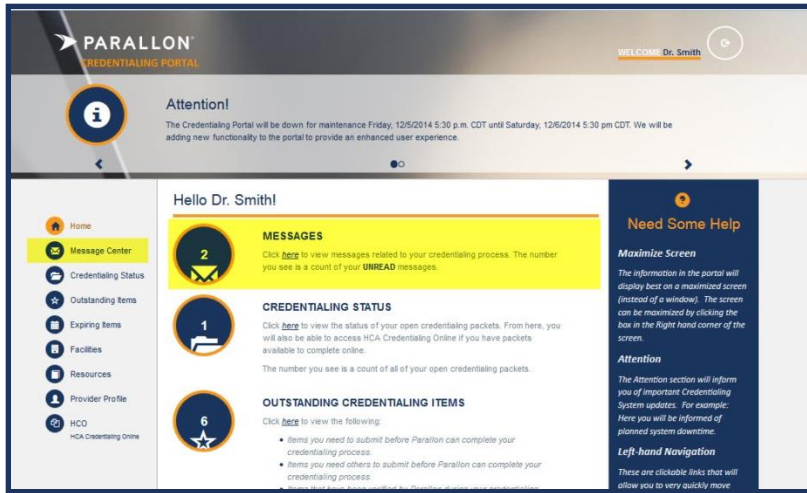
PARALLON
CREDENTIALING PORTAL

WELCOME Dr. Smith

Attention!
The Credentialing Portal will be down for maintenance Friday, 12/5/2014 5:30 p.m. CDT until Saturday, 12/6/2014 5:30 pm CDT. We will be adding new functionality to the portal to provide an enhanced user experience.

Home
Message Center
Credentialing Status
Outstanding Items
Expiring Items
Facilities
Resources
Provider Profile
HCO
HCA Credentialing Online

Hello Dr. Smith!

2
MESSAGES
Click here to view messages related to your credentialing process. The number you see is a count of your UNREAD messages.

1
CREDENTIALING STATUS
Click here to view the status of your open credentialing packets. From here, you will also be able to access HCA Credentialing Online if you have packets available to complete online.

The number you see is a count of all of your open credentialing packets.

6
OUTSTANDING CREDENTIALING ITEMS
Click here to view the following:
• Items you need to submit before Parallon can complete your credentialing process.
• Items you need others to submit before Parallon can complete your credentialing process.
• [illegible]

Need Some Help

Maximize Screen
The information in the portal will display best on a maximized screen (instead of a window). The screen can be maximized by clicking the box in the Right hand corner of the screen.

Attention
The Attention section will inform you of important Credentialing System updates. For example: Here you will be informed of planned system downtime.

Left-hand Navigation
These are clickable links that will allow you to very quickly move